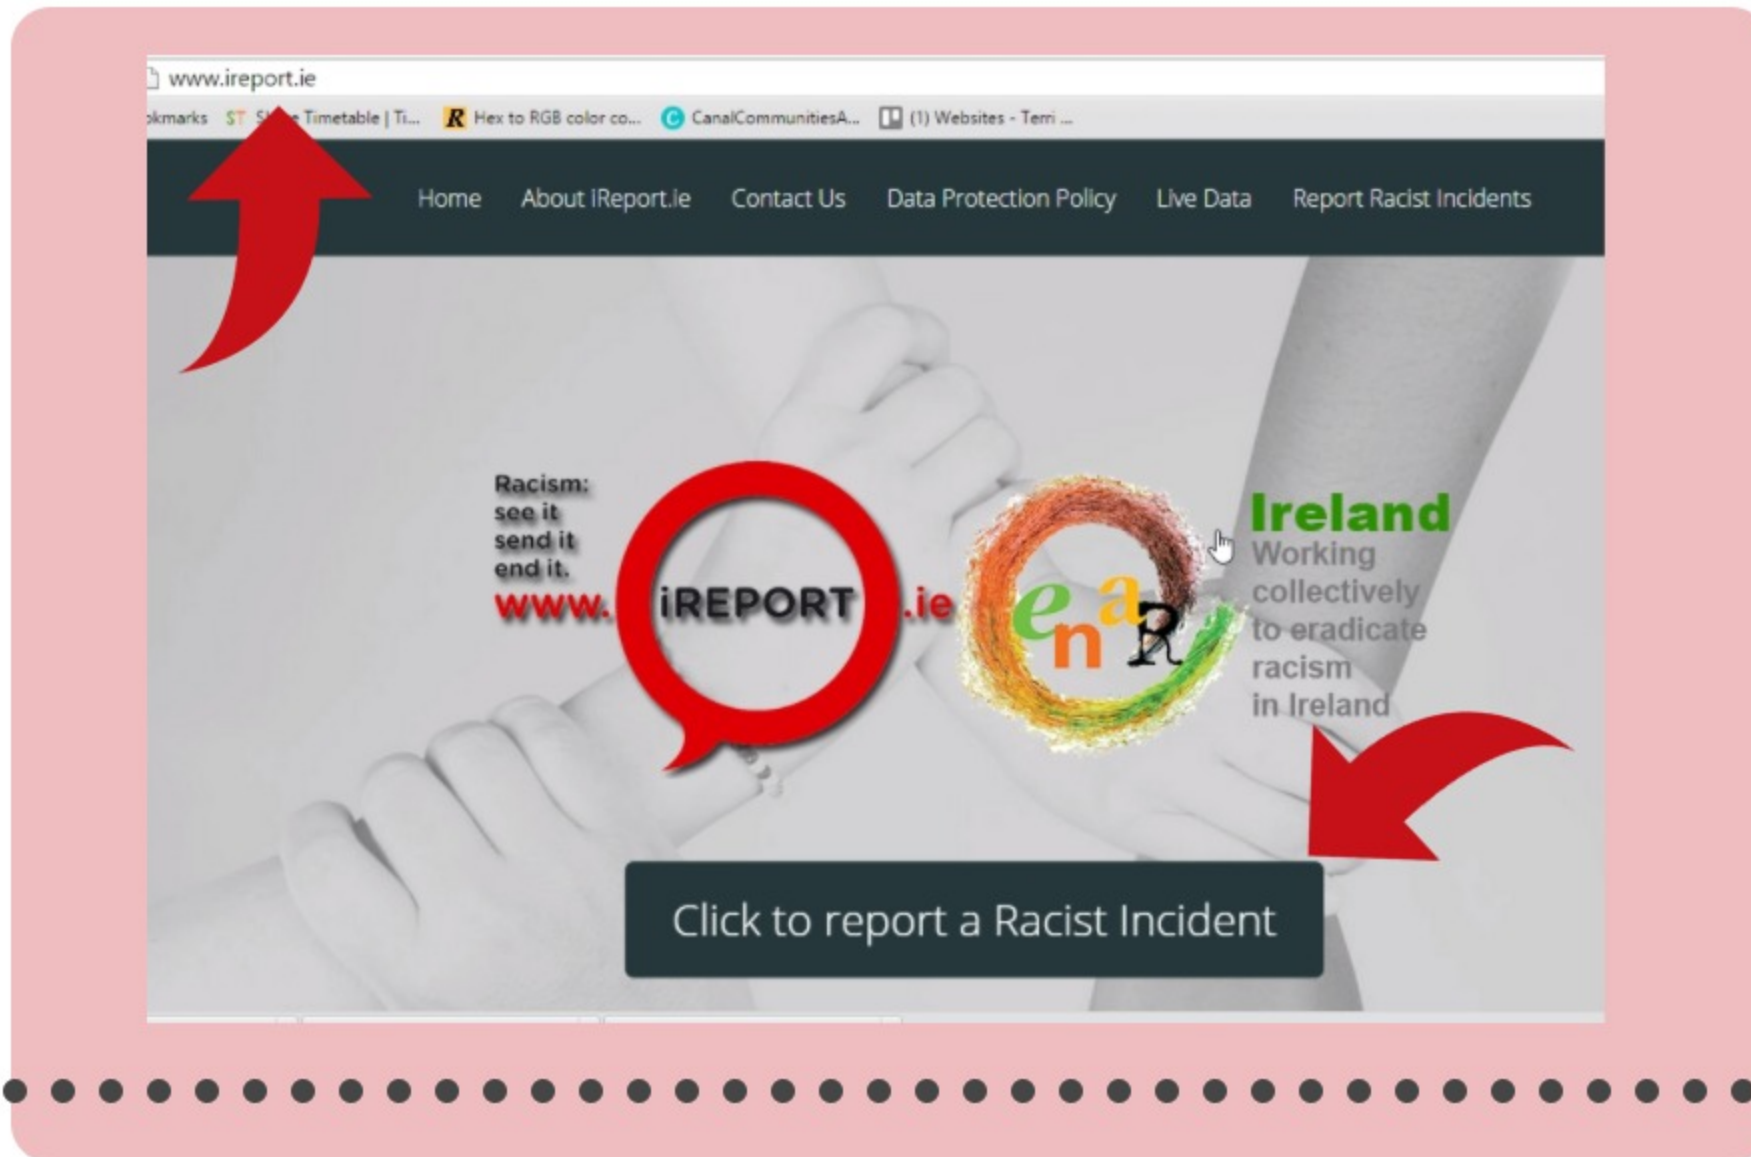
www.ireport.ie

okmarks ST S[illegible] Timetable | Ti... Hex to RGB color co... CanalCommunitiesA... (1) Websites - Terri ...

Home About iReport.ie Contact Us Data Protection Policy Live Data Report Racist Incidents

Racism: see it send it end it.

www.iREPORT.ie

enaR

Ireland
Working collectively to eradicate racism in Ireland

Click to report a Racist Incident